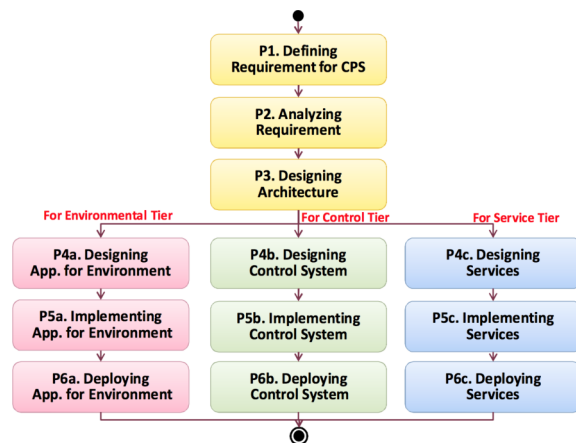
P1. Defining Requirement for CPS

P2. Analyzing Requirement

P3. Designing Architecture

For Environmental Tier

For Control Tier

For Service Tier

P4a. Designing App. for Environment

P5a. Implementing App. for Environment

P6a. Deploying App. for Environment

P4b. Designing Control System

P5b. Implementing Control System

P6b. Deploying Control System

P4c. Designing Services

P5c. Implementing Services

P6c. Deploying Services